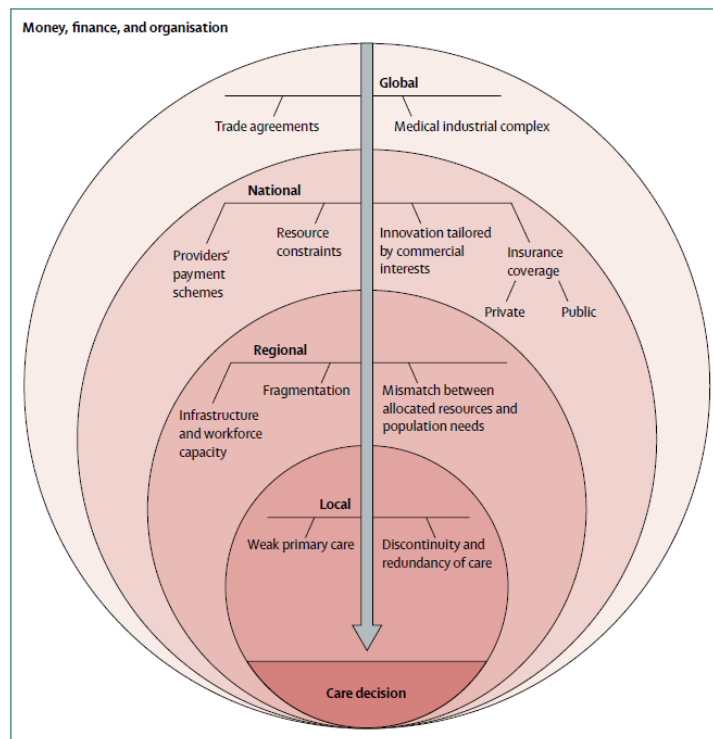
Money, finance, and organisation

Global

Trade agreements

Medical industrial complex

National

Providers' payment schemes

Resource constraints

Innovation tailored by commercial interests

Insurance coverage

Private

Public

Regional

Infrastructure and workforce capacity

Fragmentation

Mismatch between allocated resources and population needs

Local

Weak primary care

Discontinuity and redundancy of care

Care decision